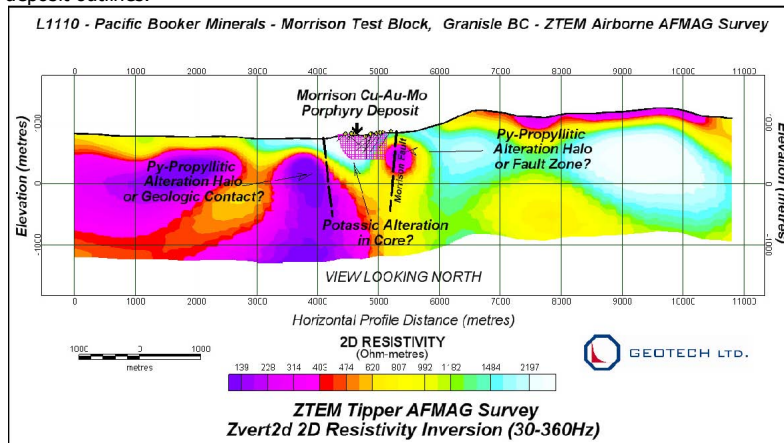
deposit outlines.

L1110 - Pacific Booker Minerals - Morrison Test Block, Granisle BC - ZTEM Airborne AFMAG Survey

0 1000 2000 3000 4000 5000 6000 7000 8000 9000 10000 11000

Morrison Cu-Au-Mo Porphyry Deposit

Py-Propyllitic Alteration Halo or Fault Zone?

Py-Propyllitic Alteration Halo or Geologic Contact?

Morrison Fault

Potassic Alteration in Core?

VIEW LOOKING NORTH

Elevation (metres)

Elevation (metres)

1000

0

-1000

1000

0

-1000

0 1000 2000 3000 4000 5000 6000 7000 8000 9000 10000 11000

Horizontal Profile Distance (metres)

1000 0 1000
metres

2D RESISTIVITY
(Ohm-metres)

139 228 314 403 474 620 807 992 1182 1484 2197

GEOTECH LTD.

ZTEM Tipper AFMAG Survey
Zvert2d 2D Resistivity Inversion (30-360Hz)